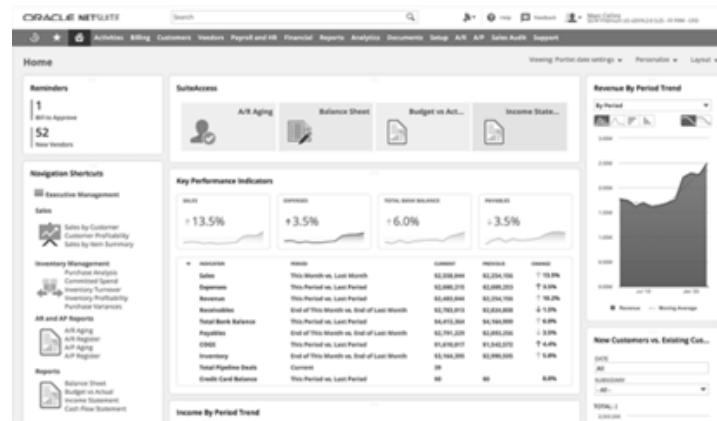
ORACLE NETSUITE

Search

Help Feedback

Activities Billing Customers Vendors Payroll and HR Financial Reports Analytics Documents Setup A/R A/P Sales Audit Support

Home

Viewing: Portlet date settings Personalize Layout

Reminders

1
Bill to Approve

52
New Vendors

Navigation Shortcuts

Executive Management

Sales

Sales by Customer
Customer Profitability
Sales by Item Summary

Inventory Management
Purchase Analysis
Committed Spend
Inventory Turnover
Inventory Profitability
Purchase Variances

AR and AP Reports
A/R Aging
A/R Register
A/P Aging
A/P Register

Reports
Balance Sheet
Budget vs Actual
Income Statement
Cash Flow Statement

SuiteAccess

A/R Aging

Balance Sheet

Budget vs Act...

Income State...

Key Performance Indicators

SALES
↑13.5%

EXPENSES
↑3.5%

TOTAL BANK BALANCE
↑6.0%

PAYABLES
↓3.5%

| INDICATOR | PERIOD | CURRENT | PREVIOUS | CHANGE |
|---|---|---|---|---|
| Sales | This Month vs. Last Month | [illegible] | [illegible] | ↑ 13.5% |
| Expenses | This Period vs. Last Period | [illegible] | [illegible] | ↑ 3.5% |
| Revenue | This Period vs. Last Period | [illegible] | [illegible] | ↑ 10.2% |
| Receivables | End of This Month vs. End of Last Month | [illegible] | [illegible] | ↓ 1.5% |
| Total Bank Balance | This Period vs. Last Period | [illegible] | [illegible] | ↑ 6.0% |
| Payables | End of This Month vs. End of Last Month | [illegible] | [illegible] | ↓ 3.5% |
| COGS | This Period vs. Last Period | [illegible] | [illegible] | ↑ 4.4% |
| Inventory | End of This Month vs. End of Last Month | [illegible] | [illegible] | ↑ 5.6% |
| Total Pipeline Deals | Current | 29 | | |
| Credit Card Balance | This Period vs. Last Period | $0 | $0 | 0.0% |

Income By Period Trend

Revenue By Period Trend

By Period

Revenue — Moving Average

New Customers vs. Existing Cus...

DATE
All

SUBSIDIARY
-All-

TOTAL: 2